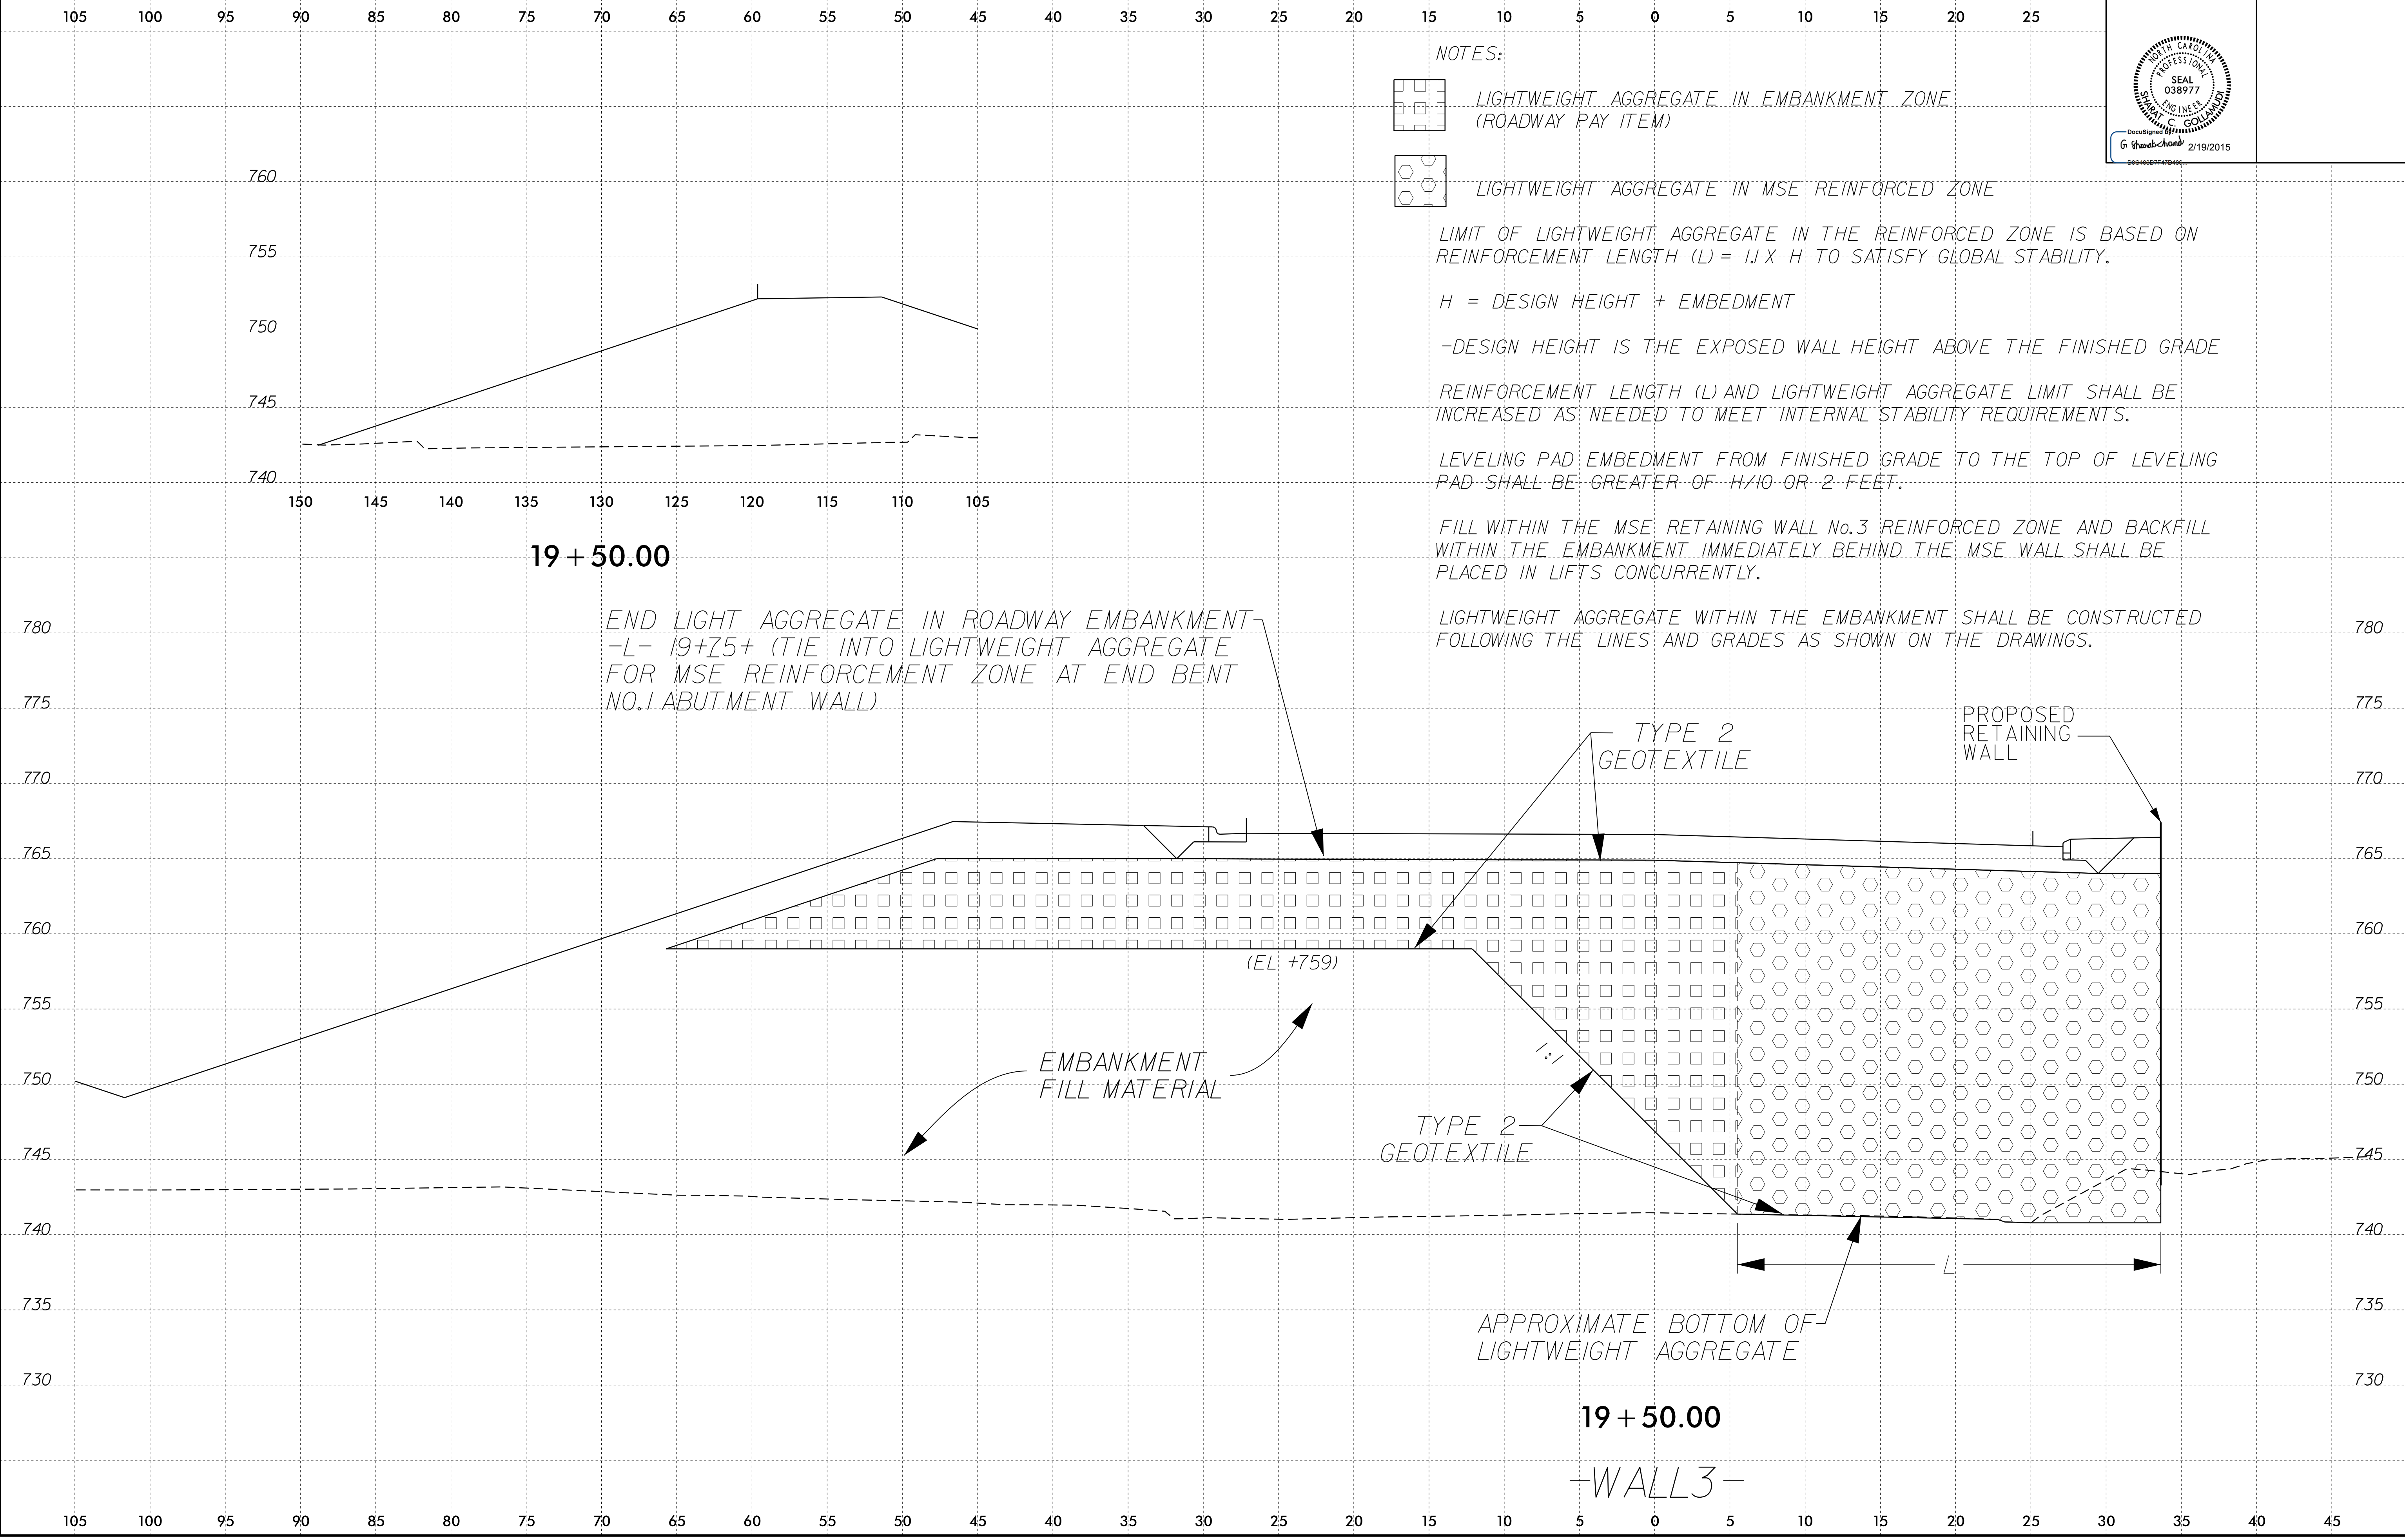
105 100 95 90 85 80 75 70 65 60 55 50 45 40 35 30 25 20 15 10 5 0 5 10 15 20 25

NOTES:

LIGHTWEIGHT AGGREGATE IN EMBANKMENT ZONE (ROADWAY PAY ITEM)

LIGHTWEIGHT AGGREGATE IN MSE REINFORCED ZONE

LIMIT OF LIGHTWEIGHT AGGREGATE IN THE REINFORCED ZONE IS BASED ON REINFORCEMENT LENGTH (L) = 1.1 X H TO SATISFY GLOBAL STABILITY.

H = DESIGN HEIGHT + EMBEDMENT

-DESIGN HEIGHT IS THE EXPOSED WALL HEIGHT ABOVE THE FINISHED GRADE

REINFORCEMENT LENGTH (L) AND LIGHTWEIGHT AGGREGATE LIMIT SHALL BE INCREASED AS NEEDED TO MEET INTERNAL STABILITY REQUIREMENTS.

LEVELING PAD EMBEDMENT FROM FINISHED GRADE TO THE TOP OF LEVELING PAD SHALL BE GREATER OF H/10 OR 2 FEET.

FILL WITHIN THE MSE RETAINING WALL No.3 REINFORCED ZONE AND BACKFILL WITHIN THE EMBANKMENT IMMEDIATELY BEHIND THE MSE WALL SHALL BE PLACED IN LIFTS CONCURRENTLY.

LIGHTWEIGHT AGGREGATE WITHIN THE EMBANKMENT SHALL BE CONSTRUCTED FOLLOWING THE LINES AND GRADES AS SHOWN ON THE DRAWINGS.

NORTH CAROLINA PROFESSIONAL SEAL 038977 ENGINEER SHARAT C. GOLLAMUDI
DocuSigned by: G. Sharat chand 2/19/2015

760
755
750
745
740
150 145 140 135 130 125 120 115 110 105

19 + 50.00

END LIGHT AGGREGATE IN ROADWAY EMBANKMENT -L- 19+75± (TIE INTO LIGHTWEIGHT AGGREGATE FOR MSE REINFORCEMENT ZONE AT END BENT NO.1 ABUTMENT WALL)

TYPE 2 GEOTEXTILE

PROPOSED RETAINING WALL

780 775 770 765 760 755 750 745 740 735 730

(EL +759)

1:1

EMBANKMENT FILL MATERIAL

TYPE 2 GEOTEXTILE

L

APPROXIMATE BOTTOM OF LIGHTWEIGHT AGGREGATE

19 + 50.00

-WALL3-

105 100 95 90 85 80 75 70 65 60 55 50 45 40 35 30 25 20 15 10 5 0 5 10 15 20 25 30 35 40 45